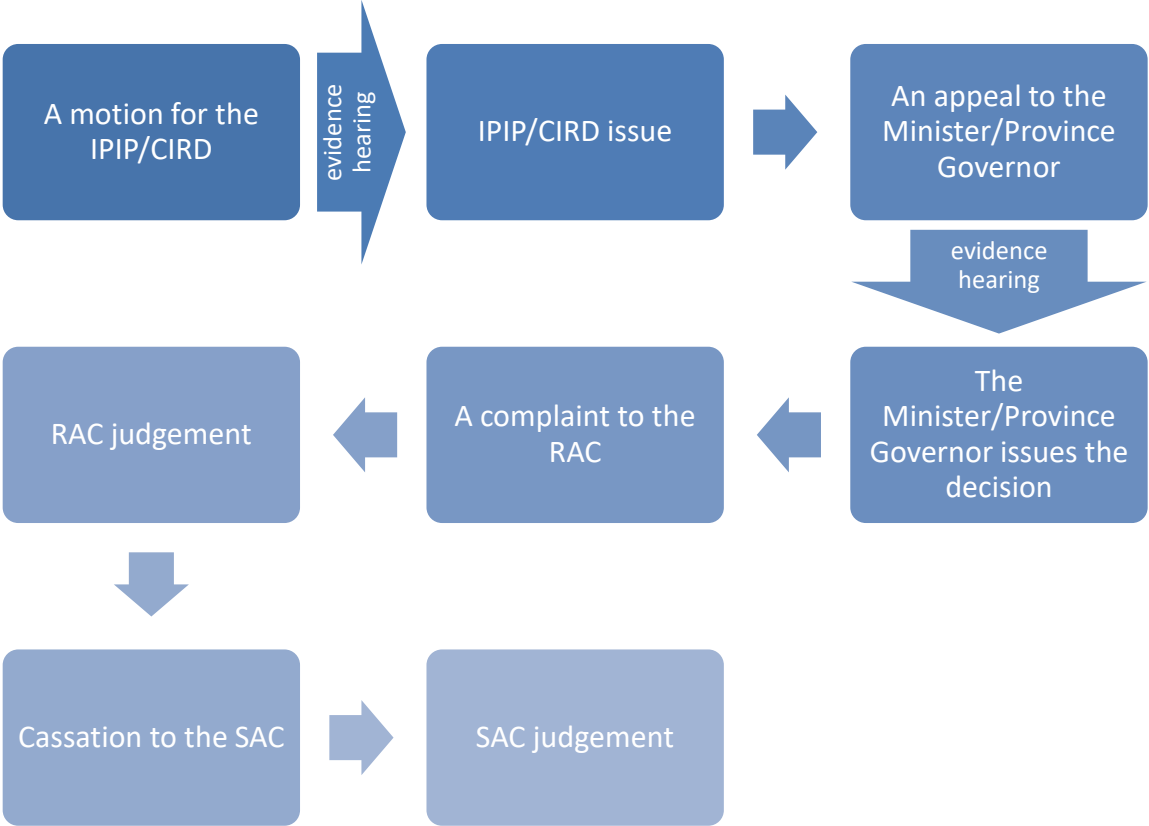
A motion for the IPIP/CIRD

evidence hearing

IPIP/CIRD issue

An appeal to the Minister/Province Governor

evidence hearing

The Minister/Province Governor issues the decision

A complaint to the RAC

RAC judgement

Cassation to the SAC

SAC judgement